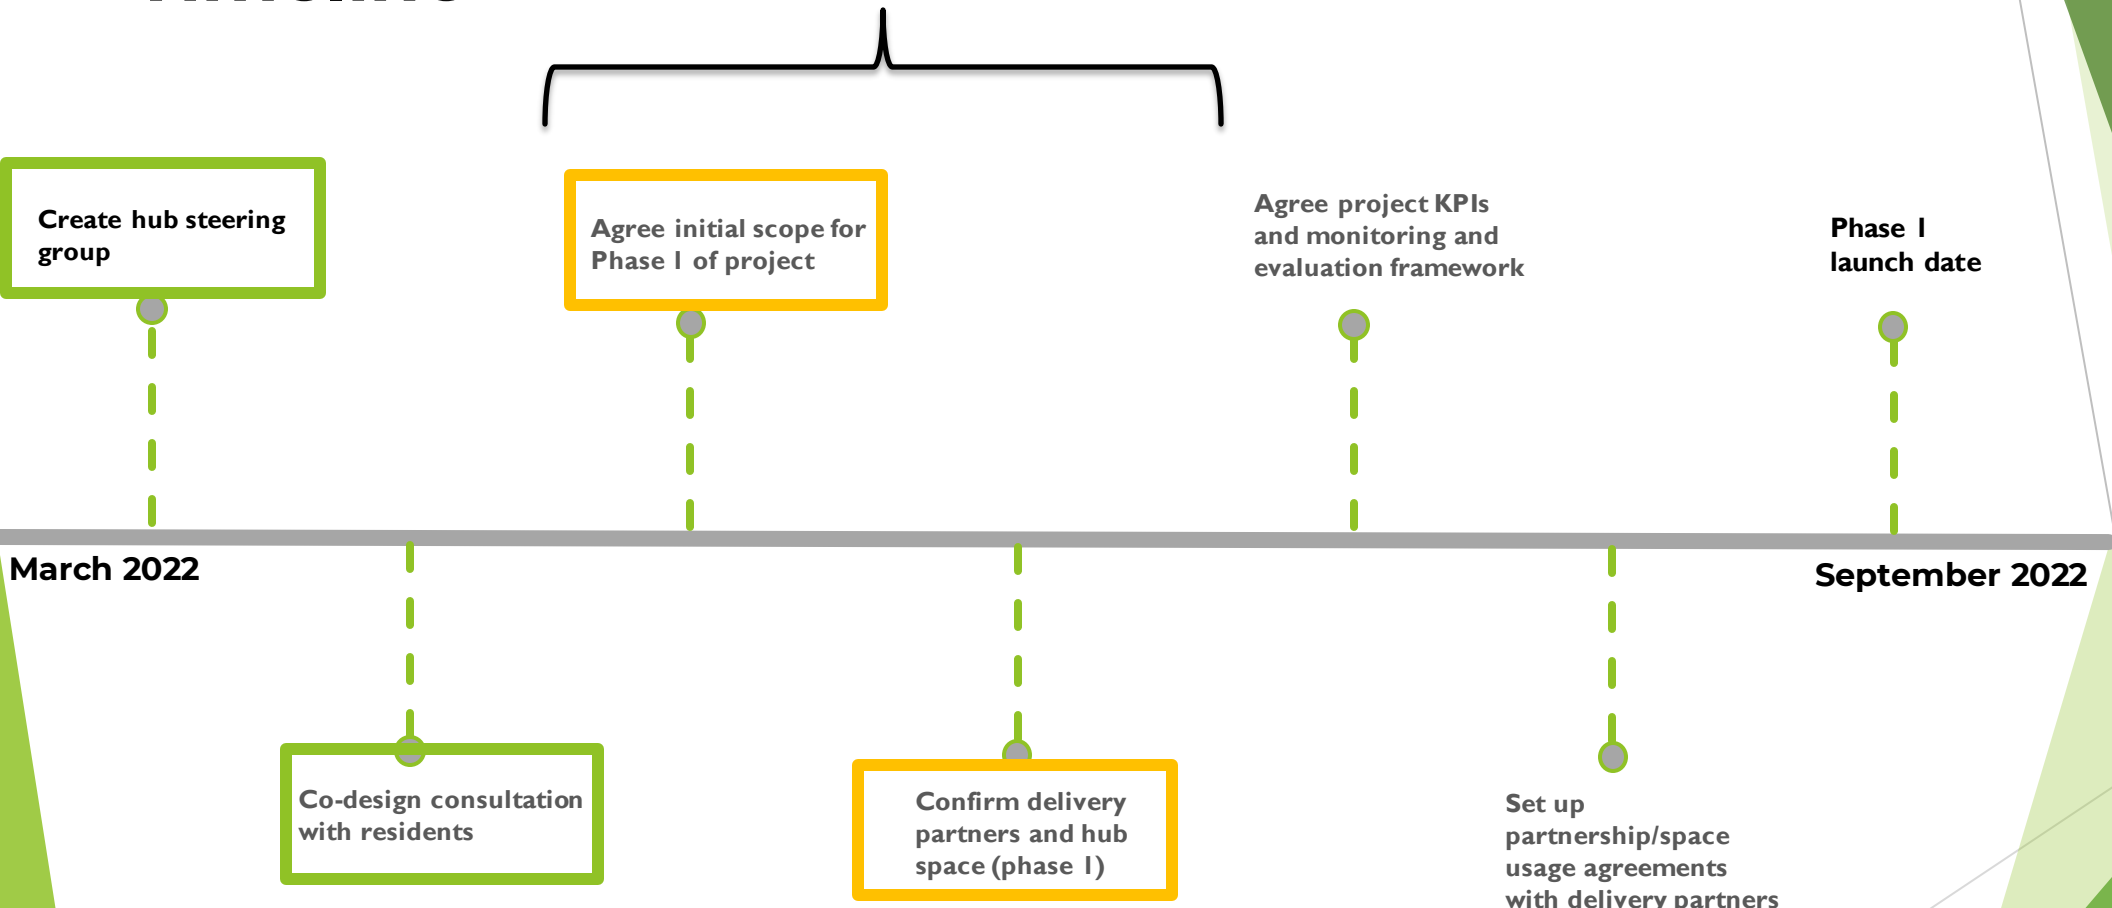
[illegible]

Create hub steering group

Agree initial scope for Phase I of project

Agree project KPIs and monitoring and evaluation framework

Phase I launch date

March 2022

September 2022

Co-design consultation with residents

Confirm delivery partners and hub space (phase I)

Set up partnership/space usage agreements with delivery partners